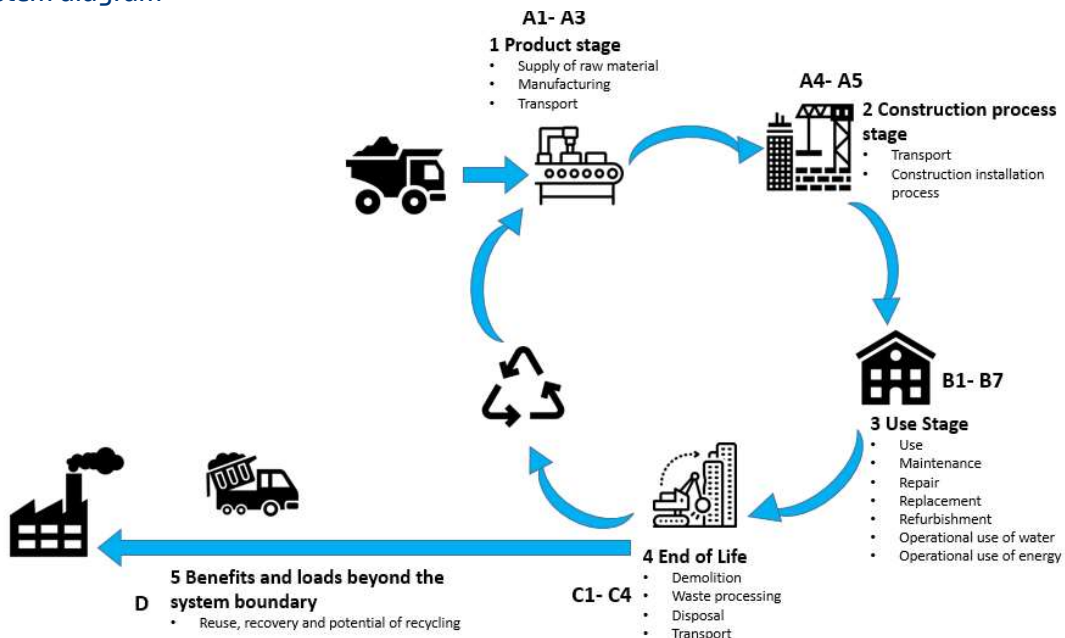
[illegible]stem diagram

A1- A3
1 Product stage
- Supply of raw material
- Manufacturing
- Transport

A4- A5
2 Construction process stage
- Transport
- Construction installation process

B1- B7
3 Use Stage
- Use
- Maintenance
- Repair
- Replacement
- Refurbishment
- Operational use of water
- Operational use of energy

C1- C4
4 End of Life
- Demolition
- Waste processing
- Disposal
- Transport

D
5 Benefits and loads beyond the system boundary
- Reuse, recovery and potential of recycling